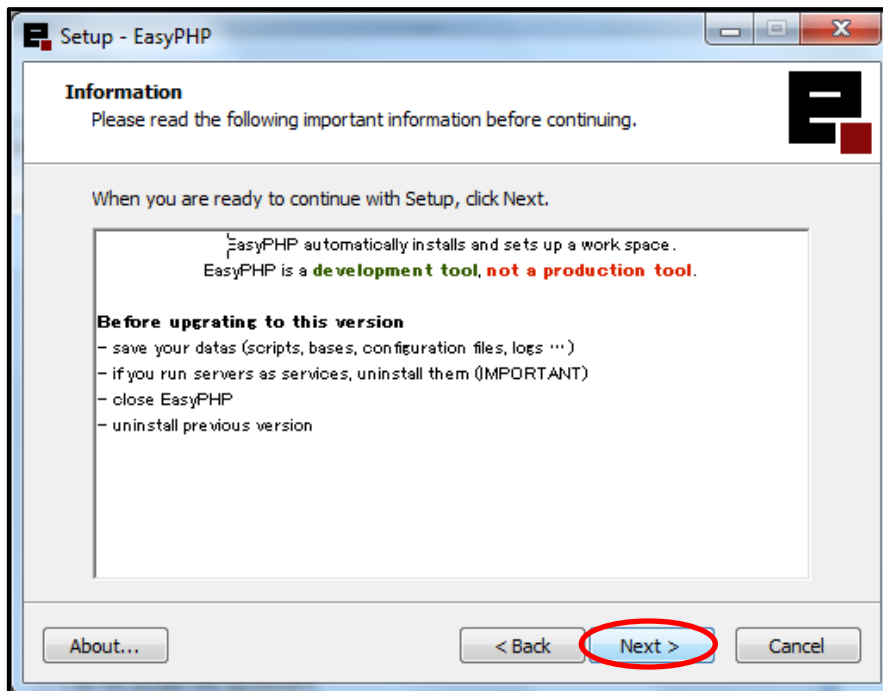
Setup - EasyPHP

Information
Please read the following important information before continuing.

When you are ready to continue with Setup, click Next.

EasyPHP automatically installs and sets up a work space.
EasyPHP is a development tool, not a production tool.

Before upgrating to this version
- save your datas (scripts, bases, configuration files, logs ...)
- if you run servers as services, uninstall them (IMPORTANT)
- close EasyPHP
- uninstall previous version

About...

< Back

Next >

Cancel